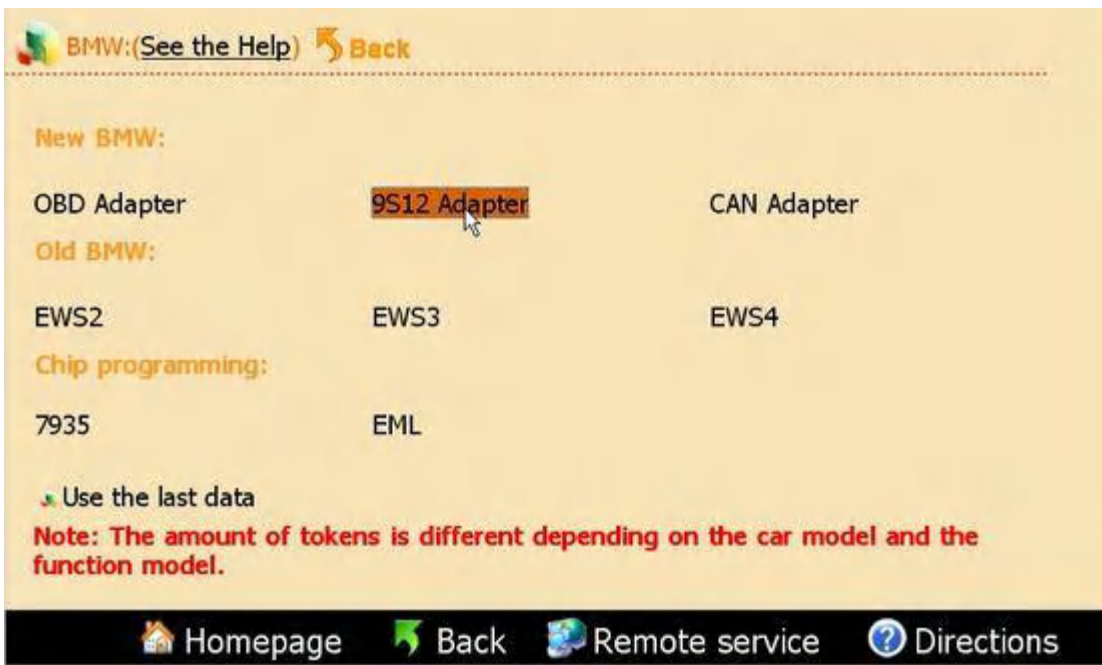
BMW:(See the Help) Back

New BMW:

| | | |
|---|---|---|
| OBD Adapter | 9S12 Adapter | CAN Adapter |

Old BMW:

| | | |
|---|---|---|
| EWS2 | EWS3 | EWS4 |

Chip programming:

| | |
|---|---|
| 7935 | EML |

Use the last data

Note: The amount of tokens is different depending on the car model and the function model.

Homepage Back Remote service Directions